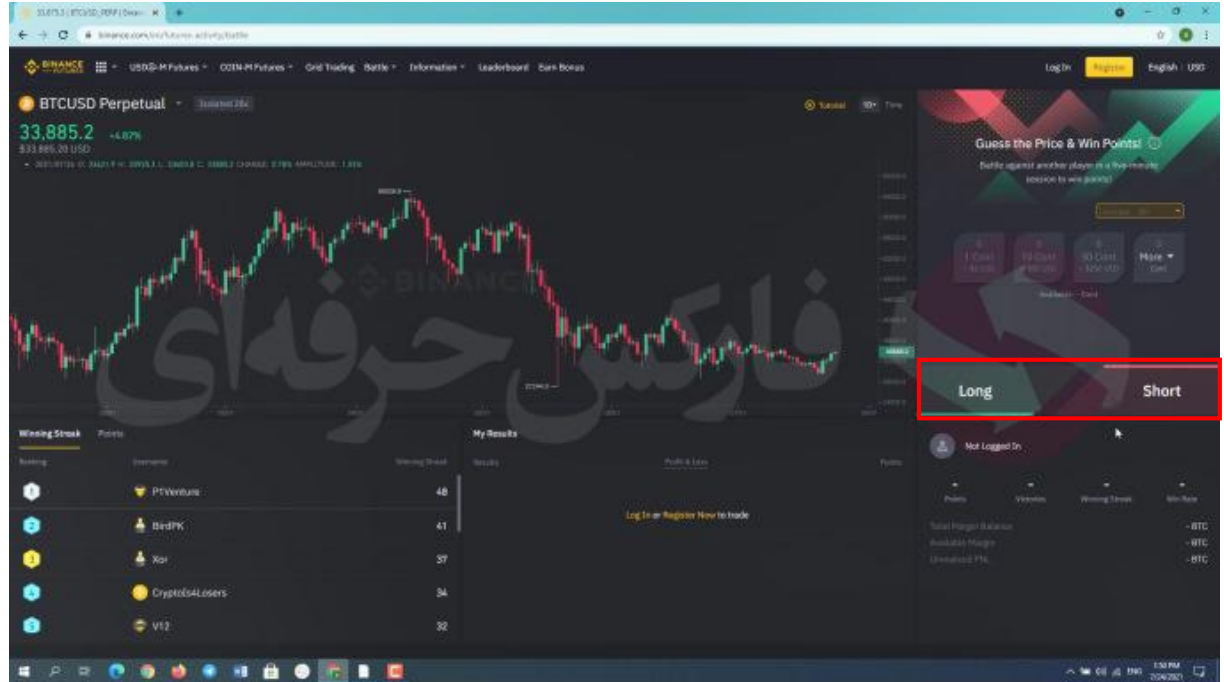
33,875.3 | BTCUSD_PERP | Binance

binance.com/en/futures-activity/battle

BINANCE FUTURES   USDⓈ-M Futures   COIN-M Futures   Grid Trading   Battle   Information   Leaderboard   Earn Bonus

Log In   Register   English | USD

BTCUSD Perpetual   Isolated 20x

33,885.2   +4.87%
$33,885.20 USD

Tutorial   1m   Time

BINANCE

فارکس حرفه‌ای

Guess the Price & Win Points!

Battle against another player in a five-minute session to win points!

More

Long   Short

Winning Streak   Points

Ranking   Username   Winning Streak

1   PTVenture   48
2   BirdPK   41
3   Xor   37
4   CryptoIs4Losers   34
5   V12   32

My Results

Results   Profit & Loss   Points

Log In or Register Now to trade

Not Logged In

Points   Victories   Winning Streak   Win Rate

Total Margin Balance   - BTC
Available Margin   - BTC
Unrealized PNL   - BTC

ENG   1:50 PM